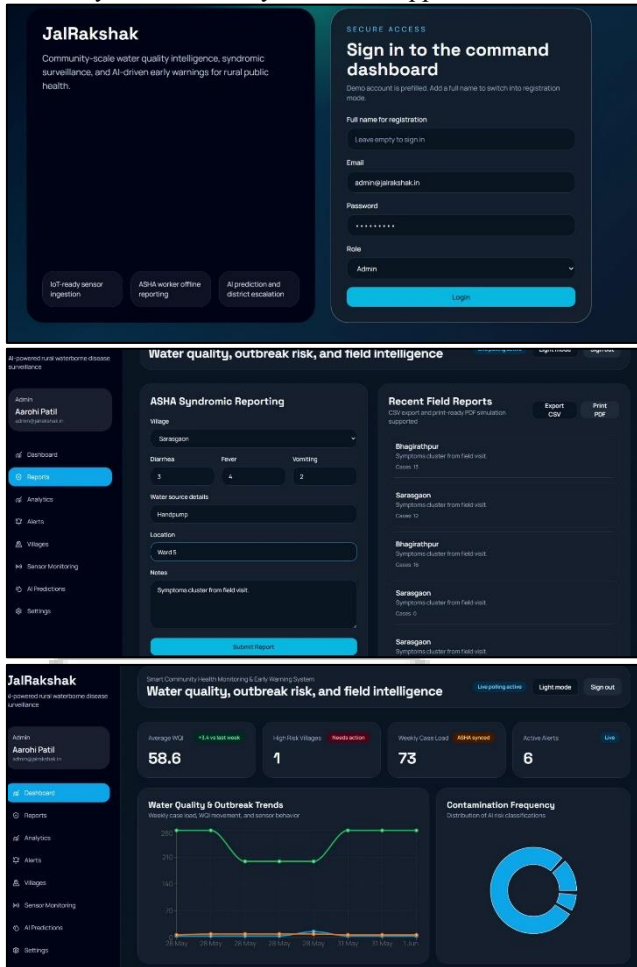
JalRakshak

Community-scale water quality intelligence, syndromic surveillance, and AI-driven early warnings for rural public health.

IoT-ready sensor ingestion

ASHA worker offline reporting

AI prediction and district escalation

SECURE ACCESS

Sign in to the command dashboard

Demo account is prefilled. Add a full name to switch into registration mode.

Full name for registration

Leave empty to sign in

Email

admin@jalrakshak.in

Password

••••••••••

Role

Admin

Login

AI-powered rural waterborne disease surveillance

Water quality, outbreak risk, and field intelligence

Live polling active Light mode Sign out

Admin

Aarohi Patil

admin@jalrakshak.in

Dashboard

Reports

Analytics

Alerts

Villages

Sensor Monitoring

AI Predictions

Settings

ASHA Syndromic Reporting

Village

Sarasgaon

Diarrhea

3

Fever

4

Vomiting

2

Water source details

Handpump

Location

Ward 5

Notes

Symptoms cluster from field visit.

Submit Report

Recent Field Reports

CSV export and print-ready PDF simulation supported

Export CSV

Print PDF

Bhagirathpur

Symptoms cluster from field visit.

Cases: 11

Sarasgaon

Symptoms cluster from field visit.

Cases: 12

Bhagirathpur

Symptoms cluster from field visit.

Cases: 16

Sarasgaon

Symptoms cluster from field visit.

Cases: 0

Sarasgaon

Symptoms cluster from field visit.

JalRakshak

AI-powered rural waterborne disease surveillance

Smart Community Health Monitoring & Early Warning System

Water quality, outbreak risk, and field intelligence

Live polling active Light mode Sign out

Admin

Aarohi Patil

admin@jalrakshak.in

Dashboard

Reports

Analytics

Alerts

Villages

Sensor Monitoring

AI Predictions

Settings

Average WQI +3.4 vs last week

58.6

High Risk Villages Needs action

1

Weekly Case Load ASHA synced

73

Active Alerts Live

6

Water Quality & Outbreak Trends

Weekly case load, WQI movement, and sensor behavior

280

210

140

70

0

28 May 28 May 28 May 28 May 31 May 31 May 1 Jun

Contamination Frequency

Distribution of AI risk classifications